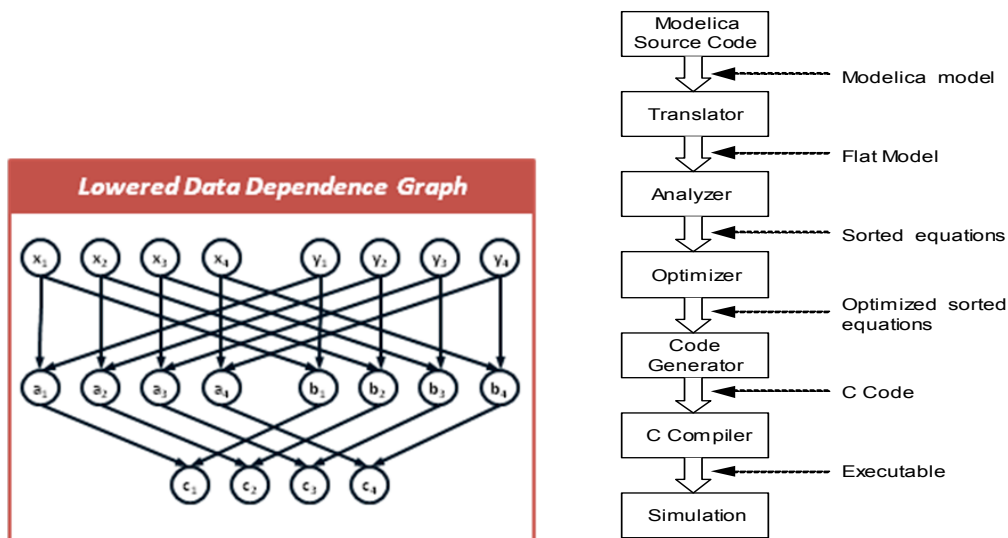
Lowered Data Dependence Graph

$x_1$ $x_2$ $x_3$ $x_4$ $y_1$ $y_2$ $y_3$ $y_4$

$a_1$ $a_2$ $a_3$ $a_4$ $b_1$ $b_2$ $b_3$ $b_4$

$c_1$ $c_2$ $c_3$ $c_4$

Modelica Source Code

Modelica model

Translator

Flat Model

Analyzer

Sorted equations

Optimizer

Optimized sorted equations

Code Generator

C Code

C Compiler

Executable

Simulation